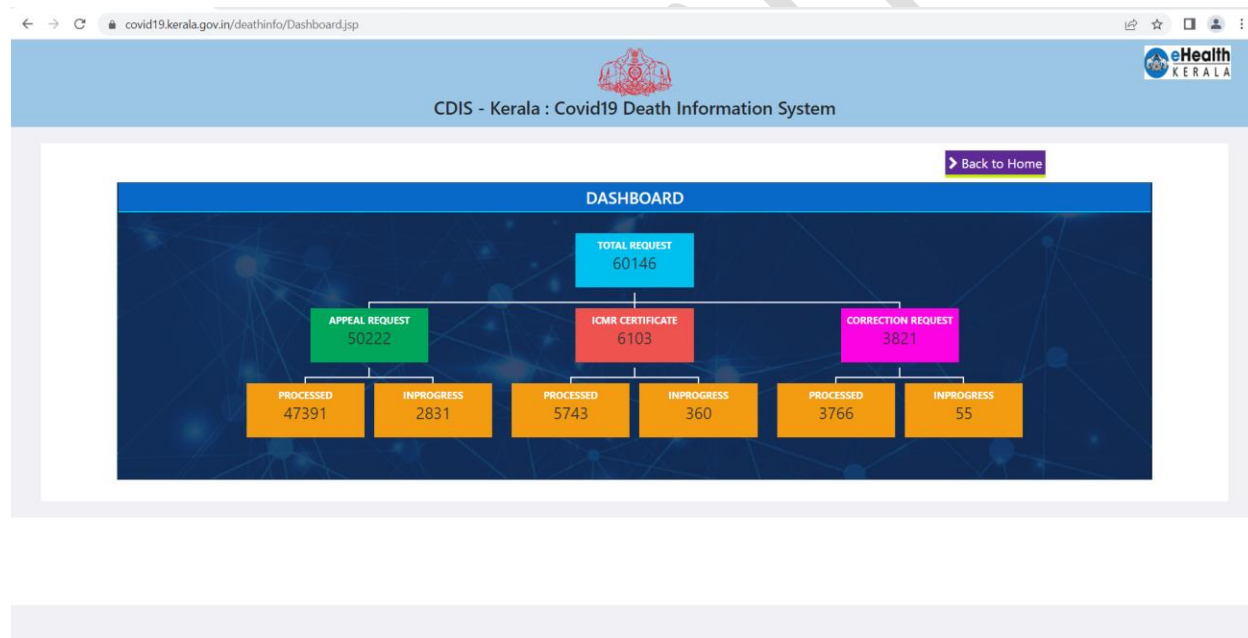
covid19.kerala.gov.in/deathinfo/Dashboard.jsp

eHealth KERALA

CDIS - Kerala : Covid19 Death Information System

Back to Home

DASHBOARD

TOTAL REQUEST
60146

APPEAL REQUEST
50222

ICMR CERTIFICATE
6103

CORRECTION REQUEST
3821

PROCESSED
47391

INPROGRESS
2831

PROCESSED
5743

INPROGRESS
360

PROCESSED
3766

INPROGRESS
55